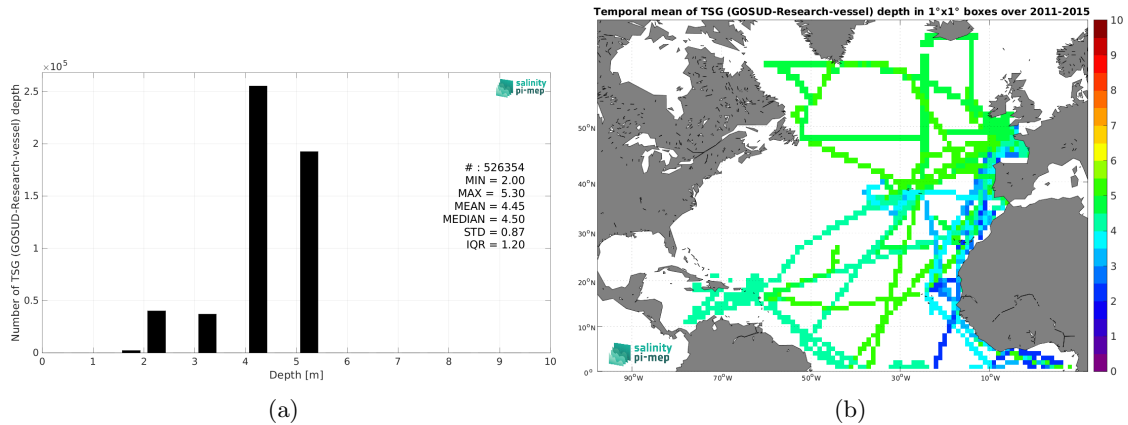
$\times 10^5$

salinity pi-mep

2.5
2
1.5
1
0.5
0

Number of TSG (GOSUD-Research-vessel) depth

# : 526354
MIN = 2.00
MAX = 5.30
MEAN = 4.45
MEDIAN = 4.50
STD = 0.87
IQR = 1.20

0 1 2 3 4 5 6 7 8 9 10
Depth [m]

(a)

Temporal mean of TSG (GOSUD-Research-vessel) depth in 1°x1° boxes over 2011-2015

50°N
40°N
30°N
20°N
10°N
0°

90°W 70°W 50°W 30°W 10°W

salinity pi-mep

10
9
8
7
6
5
4
3
2
1
0

(b)